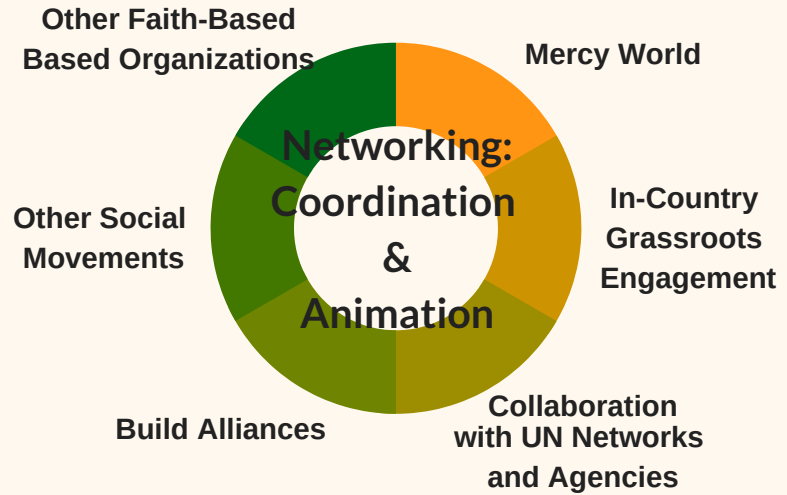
Networking: Coordination & Animation

Mercy World

In-Country Grassroots Engagement

Collaboration with UN Networks and Agencies

Build Alliances

Other Social Movements

Other Faith-Based Based Organizations